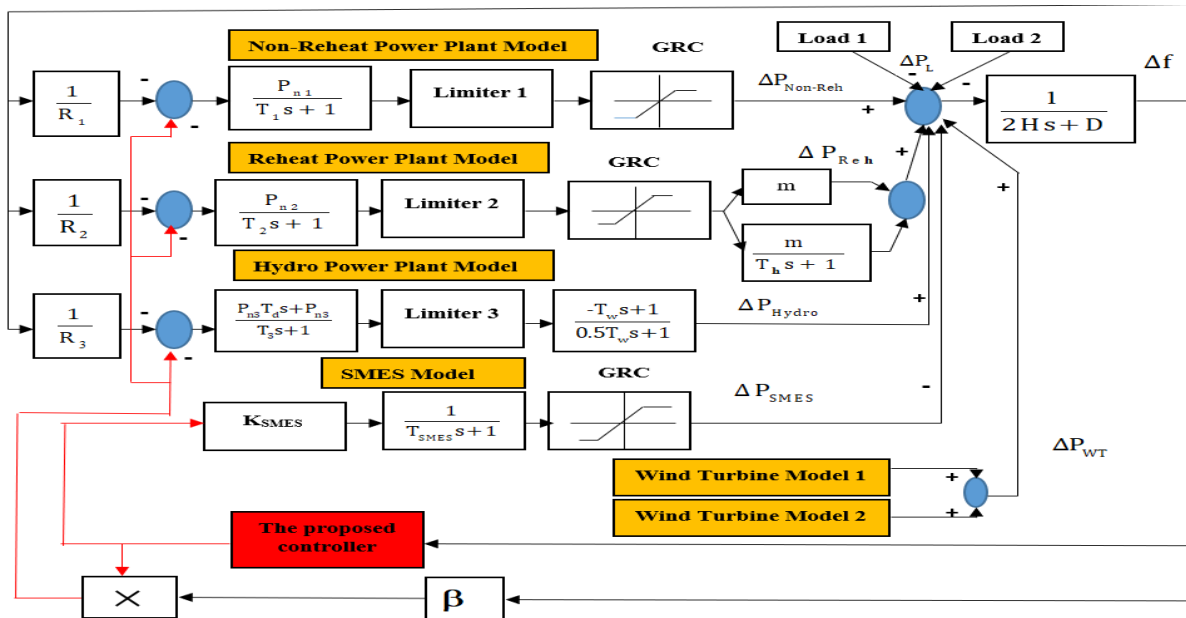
Non-Reheat Power Plant Model

GRC

Load 1

Load 2

$\Delta P_L$

$\Delta f$

$\frac{1}{R_1}$

-

-

$\frac{P_{n1}}{T_1 s + 1}$

Limiter 1

$\Delta P_{Non-Reh}$

+

-

-

$\frac{1}{2Hs + D}$

Reheat Power Plant Model

GRC

$\Delta P_{Reh}$

+

$\frac{1}{R_2}$

-

-

$\frac{P_{n2}}{T_2 s + 1}$

Limiter 2

m

$\frac{m}{T_h s + 1}$

+

Hydro Power Plant Model

$\frac{1}{R_3}$

-

-

$\frac{P_{n3}T_d s+P_{n3}}{T_3 s+1}$

Limiter 3

$\frac{-T_w s+1}{0.5T_w s+1}$

$\Delta P_{Hydro}$

+

SMES Model

GRC

$\Delta P_{SMES}$

-

$K_{SMES}$

$\frac{1}{T_{SMES}s+1}$

$\Delta P_{WT}$

Wind Turbine Model 1

+

Wind Turbine Model 2

+

The proposed controller

×

β